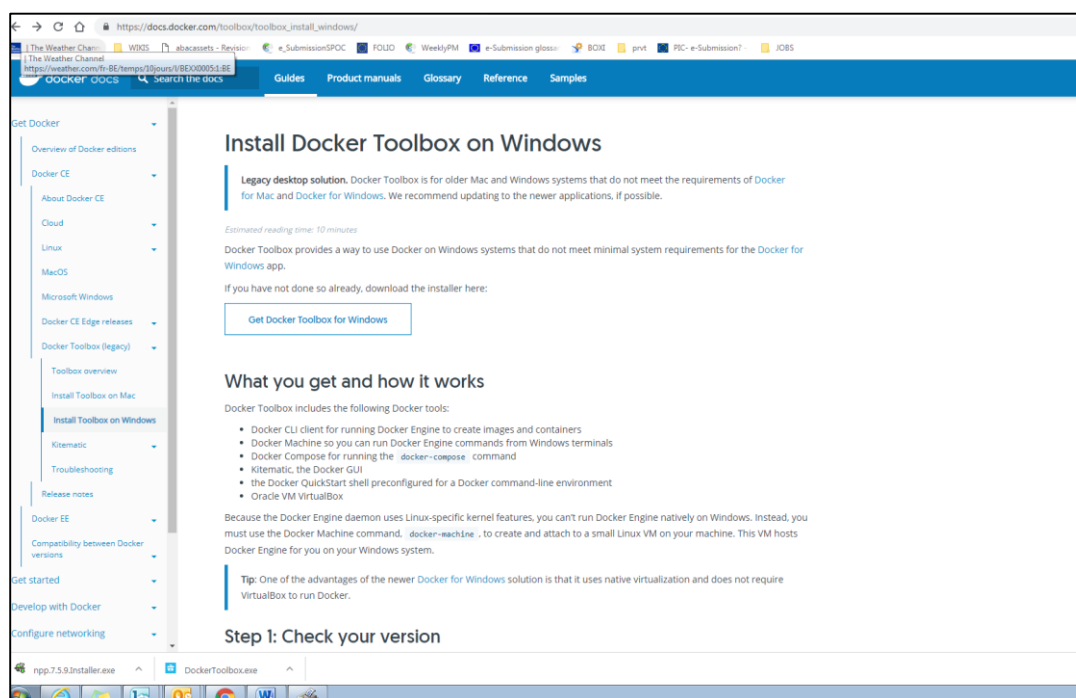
https://docs.docker.com/toolbox/toolbox_install_windows/

The Weather Chan... WIKIS abacassets - Revision e_SubmissionSPOC FOLIO WeeklyPM e-Submission glossa BOXI prvt PIC- e-Submission? JOBS

The Weather Channel
https://weather.com/fr-BE/temps/10jours/l/BEXX0005:1:BE

docker docs Search the docs Guides Product manuals Glossary Reference Samples

Get Docker
Overview of Docker editions
Docker CE
About Docker CE
Cloud
Linux
MacOS
Microsoft Windows
Docker CE Edge releases
Docker Toolbox (legacy)
Toolbox overview
Install Toolbox on Mac
Install Toolbox on Windows
Kitematic
Troubleshooting
Release notes
Docker EE
Compatibility between Docker versions
Get started
Develop with Docker
Configure networking

Install Docker Toolbox on Windows

Legacy desktop solution. Docker Toolbox is for older Mac and Windows systems that do not meet the requirements of Docker for Mac and Docker for Windows. We recommend updating to the newer applications, if possible.

Estimated reading time: 10 minutes

Docker Toolbox provides a way to use Docker on Windows systems that do not meet minimal system requirements for the Docker for Windows app.

If you have not done so already, download the installer here:

Get Docker Toolbox for Windows

What you get and how it works

Docker Toolbox includes the following Docker tools:

- Docker CLI client for running Docker Engine to create images and containers
- Docker Machine so you can run Docker Engine commands from Windows terminals
- Docker Compose for running the docker-compose command
- Kitematic, the Docker GUI
- the Docker QuickStart shell preconfigured for a Docker command-line environment
- Oracle VM VirtualBox

Because the Docker Engine daemon uses Linux-specific kernel features, you can't run Docker Engine natively on Windows. Instead, you must use the Docker Machine command, docker-machine , to create and attach to a small Linux VM on your machine. This VM hosts Docker Engine for you on your Windows system.

Tip: One of the advantages of the newer Docker for Windows solution is that it uses native virtualization and does not require VirtualBox to run Docker.

Step 1: Check your version

npp.7.5.9.Installer.exe DockerToolbox.exe